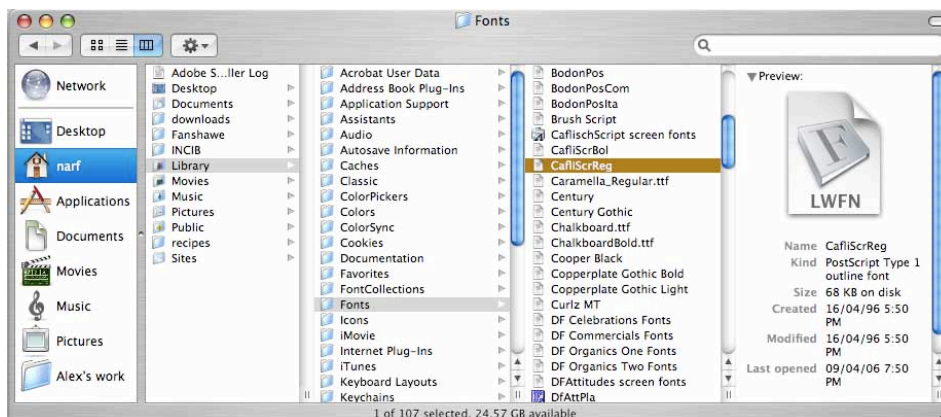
Fonts

Network
Desktop
narf
Applications
Documents
Movies
Music
Pictures
Alex's work

Adobe S...ller Log
Desktop
Documents
downloads
Fanshawe
INCIB
Library
Movies
Music
Pictures
Public
recipes
Sites

Acrobat User Data
Address Book Plug-Ins
Application Support
Assistants
Audio
Autosave Information
Caches
Classic
ColorPickers
Colors
ColorSync
Cookies
Documentation
Favorites
FontCollections
Fonts
Icons
iMovie
Internet Plug-Ins
iTunes
Keyboard Layouts
Keychains

BodonPos
BodonPosCom
BodonPosIta
Brush Script
CaflischScript screen fonts
CafliScrBol
CafliScrReg
Caramella_Regular.ttf
Century
Century Gothic
Chalkboard.ttf
ChalkboardBold.ttf
Cooper Black
Copperplate Gothic Bold
Copperplate Gothic Light
Curlz MT
DF Celebrations Fonts
DF Commercials Fonts
DF Organics One Fonts
DF Organics Two Fonts
DFAttitudes screen fonts
DfAttPla

Preview:
LWFN
Name CafliScrReg
Kind PostScript Type 1 outline font
Size 68 KB on disk
Created 16/04/96 5:50 PM
Modified 16/04/96 5:50 PM
Last opened 09/04/06 7:50 PM

1 of 107 selected, 24.57 GB available